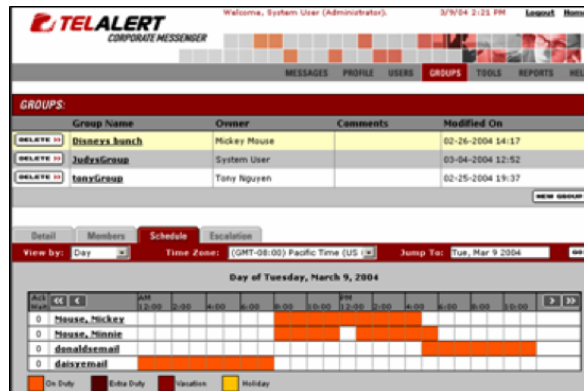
TELALERT
CORPORATE MESSENGER

Welcome, System User (Administrator). 3/9/04 2:21 PM Logout Hom

MESSAGES PROFILE USERS GROUPS TOOLS REPORTS HEL

GROUPS:

| | Group Name | Owner | Comments | Modified On |
|---|---|---|---|---|
| DELETE | Disneys bunch | Mickey Mouse | | 02-26-2004 14:17 |
| DELETE | JudysGroup | System User | | 03-04-2004 12:52 |
| DELETE | tonyGroup | Tony Nguyen | | 02-25-2004 19:37 |

NEW GROUP

Detail Members Schedule Escalation

View by: Day Time Zone: (GMT-08:00) Pacific Time (US Jump To: Tue, Mar 9 2004

Day of Tuesday, March 9, 2004

| Act Mat | | AM 12:00 | 2:00 | 4:00 | 6:00 | 8:00 | 10:00 | PM 12:00 | 2:00 | 4:00 | 6:00 | 8:00 | 10:00 |
|---|---|---|---|---|---|---|---|---|---|---|---|---|---|
| 0 | Mouse, Mickey | | | | | | | | | | | | |
| 0 | Mouse, Minnie | | | | | | | | | | | | |
| 0 | donaldsemail | | | | | | | | | | | | |
| 0 | daisyemail | | | | | | | | | | | | |

On Duty Extra Duty Vacation Holiday